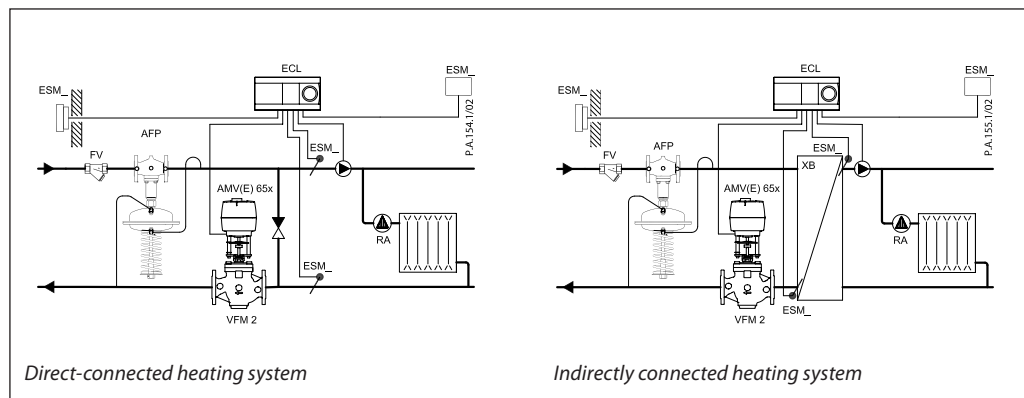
ESM_
ECL
ESM_
P.A.154.1/02
AFP
FV
ESM_
AMV(E) 65x
RA
ESM_
VFM 2

Direct-connected heating system

ESM_
ECL
ESM_
P.A.155.1/02
AFP
FV
ESM_
XB
AMV(E) 65x
RA
VFM 2
ESM_

Indirectly connected heating system